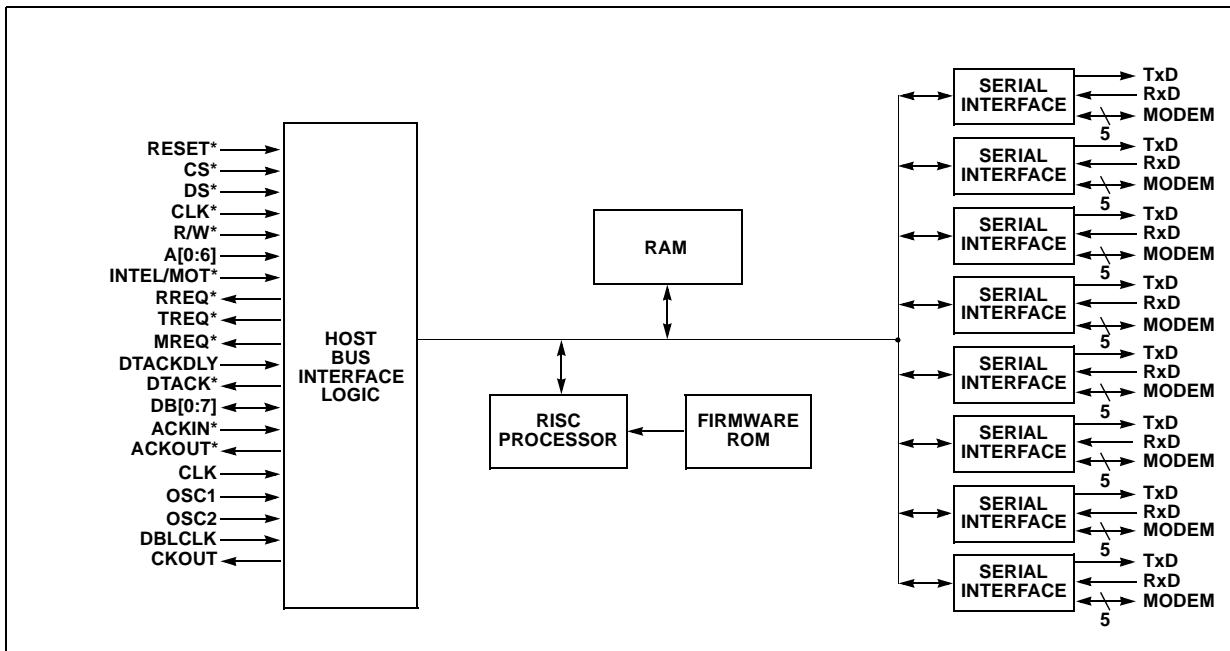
RESET*
CS*
DS*
CLK*
R/W*
A[0:6]
INTEL/MOT*
RREQ*
TREQ*
MREQ*
DTACKDLY
DTACK*
DB[0:7]
ACKIN*
ACKOUT*
CLK
OSC1
OSC2
DBLCLK
CKOUT

HOST BUS INTERFACE LOGIC

RAM

RISC PROCESSOR

FIRMWARE ROM

SERIAL INTERFACE
TxD
RxD
MODEM
5

SERIAL INTERFACE
TxD
RxD
MODEM
5

SERIAL INTERFACE
TxD
RxD
MODEM
5

SERIAL INTERFACE
TxD
RxD
MODEM
5

SERIAL INTERFACE
TxD
RxD
MODEM
5

SERIAL INTERFACE
TxD
RxD
MODEM
5

SERIAL INTERFACE
TxD
RxD
MODEM
5

SERIAL INTERFACE
TxD
RxD
MODEM
5